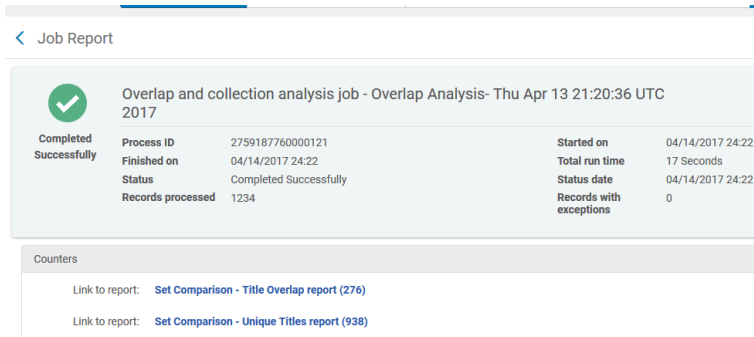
< Job Report

Completed Successfully

Overlap and collection analysis job - Overlap Analysis- Thu Apr 13 21:20:36 UTC 2017

| | | | |
|---|---|---|---|
| Process ID | 2759187760000121 | Started on | 04/14/2017 24:22 |
| Finished on | 04/14/2017 24:22 | Total run time | 17 Seconds |
| Status | Completed Successfully | Status date | 04/14/2017 24:22 |
| Records processed | 1234 | Records with exceptions | 0 |

Counters

Link to report: Set Comparison - Title Overlap report (276)

Link to report: Set Comparison - Unique Titles report (938)